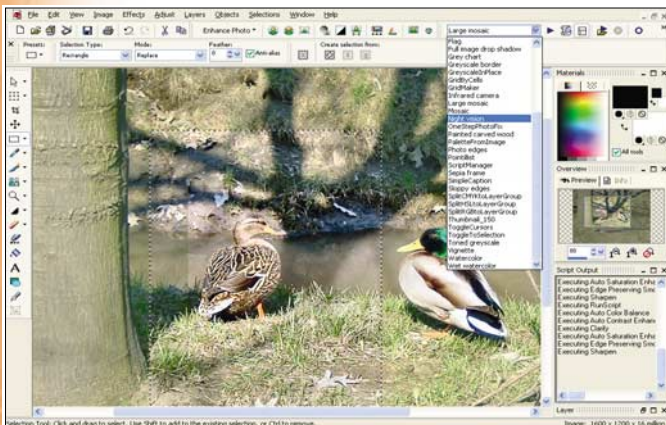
File Edit View Image Effects Adjust Layers Objects Selections Window Help

Enhance Photo

Large mosaic

Presets: Selection Type: Mode: Feather: Create selection from:

Rectangle Replace 0 Anti-alias

Flag
Full image drop shadow
Grey chart
Greyscale border
GreyscaleInPlace
GreyToCells
GridMaker
Infrared camera
Large mosaic
Mosaic
Night vision
OneStepPhotoFix
Painted carved wood
PaletteFromImage
Photo edges
Pointillist
ScriptManager
Sepia frame
SimpleCaption
Sloppy edges
SplitCMYKtoLayerGroup
SplitHSLtoLayerGroup
SplitRGBtoLayerGroup
Thumbnail_150
ToggleCursors
ToggleToSelection
Toned greyscale
Vignette
Watercolor
Wet watercolor

Materials

All tools

Overview

Preview Info

Script Output

Executing Auto Saturation Enha
Executing Edge Preserving Smo
Executing Sharpen
Executing RunScript
Executing Auto Color Balance
Executing Auto Contrast Enhan
Executing Clarify
Executing Auto Saturation Enha
Executing Edge Preserving Smo
Executing Sharpen

Layer

Selection Tool: Click and drag to select. Use Shift to add to the existing selection, or Ctrl to remove.

Image: 1600 x 1200 x 16 million